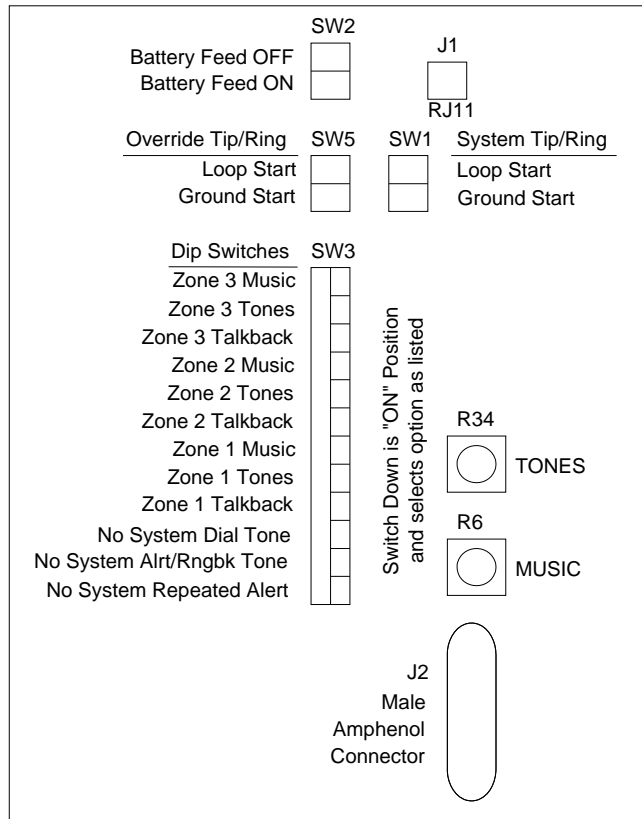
SW2
Battery Feed OFF
Battery Feed ON

J1
RJ11

Override Tip/Ring SW5 SW1 System Tip/Ring
Loop Start
Ground Start

Loop Start
Ground Start

Dip Switches SW3
Zone 3 Music
Zone 3 Tones
Zone 3 Talkback
Zone 2 Music
Zone 2 Tones
Zone 2 Talkback
Zone 1 Music
Zone 1 Tones
Zone 1 Talkback
No System Dial Tone
No System Alrt/Rngbk Tone
No System Repeated Alert

Switch Down is "ON" Position and selects option as listed

R34
TONES

R6
MUSIC

J2
Male
Amphenol
Connector